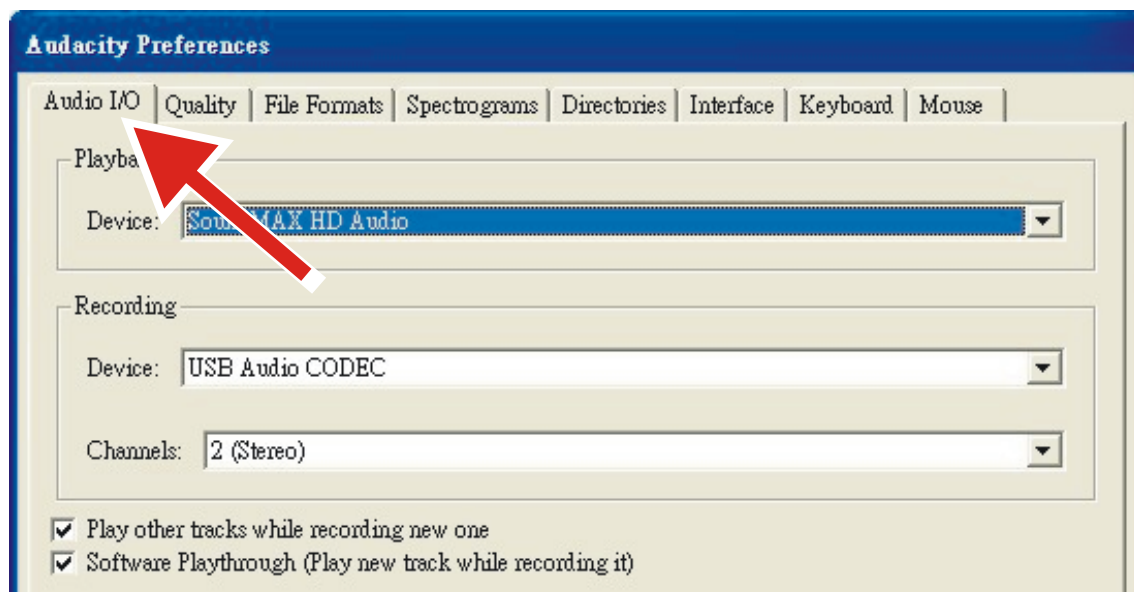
Audacity Preferences

Audio I/O | Quality | File Formats | Spectrograms | Directories | Interface | Keyboard | Mouse

Playba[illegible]

Device: Sou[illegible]MAX HD Audio

Recording

Device: USB Audio CODEC

Channels: 2 (Stereo)

Play other tracks while recording new one

Software Playthrough (Play new track while recording it)